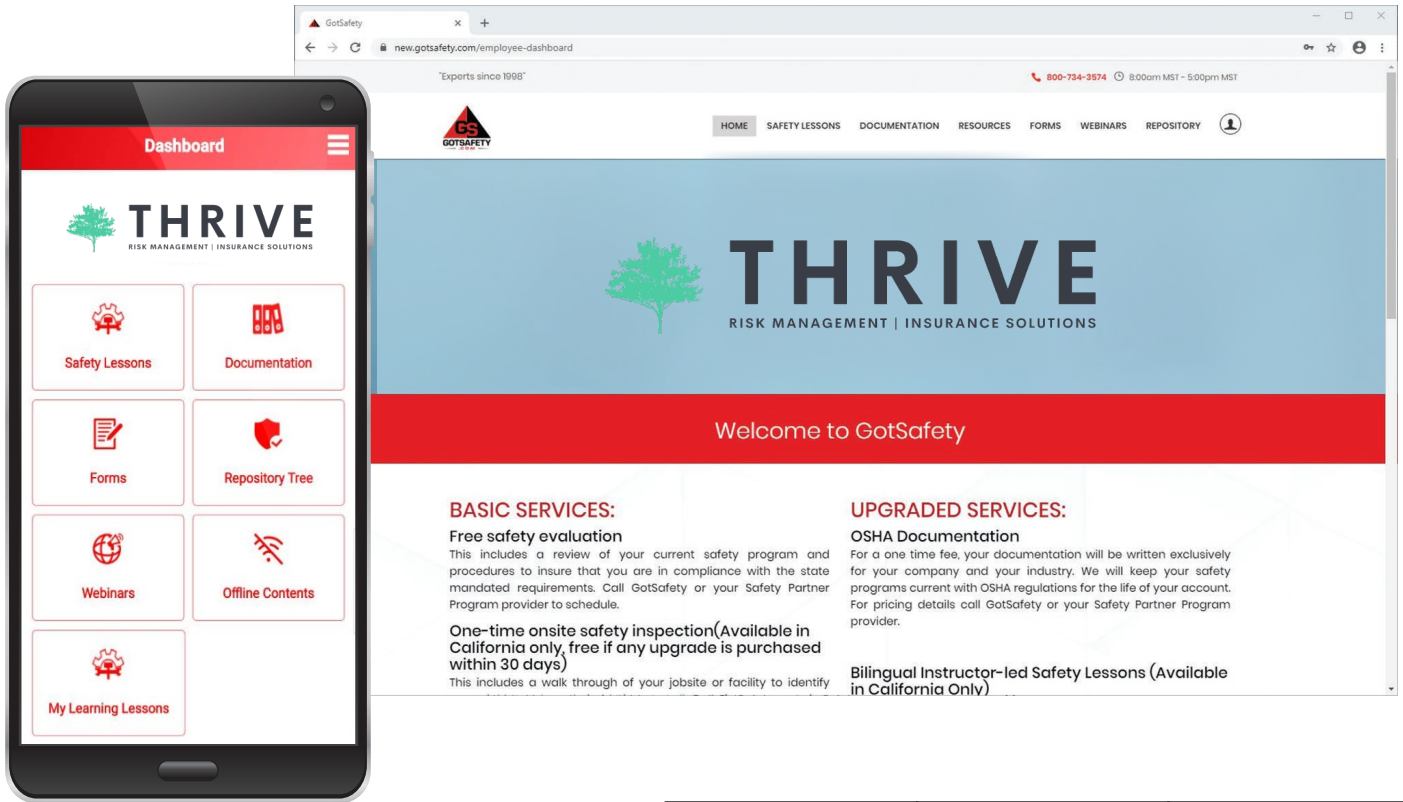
Dashboard

THRIVE
RISK MANAGEMENT | INSURANCE SOLUTIONS

Safety Lessons
Documentation
Forms
Repository Tree
Webinars
Offline Contents
My Learning Lessons

GotSafety
new.gotsafety.com/employee-dashboard

"Experts since 1998"
800-734-3574 8:00am MST - 5:00pm MST

GS GOTSAFETY .COM

HOME SAFETY LESSONS DOCUMENTATION RESOURCES FORMS WEBINARS REPOSITORY

THRIVE
RISK MANAGEMENT | INSURANCE SOLUTIONS

Welcome to GotSafety

BASIC SERVICES:

Free safety evaluation
This includes a review of your current safety program and procedures to insure that you are in compliance with the state mandated requirements. Call GotSafety or your Safety Partner Program provider to schedule.

One-time onsite safety inspection(Available in California only, free if any upgrade is purchased within 30 days)
This includes a walk through of your jobsite or facility to identify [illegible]

UPGRADED SERVICES:

OSHA Documentation
For a one time fee, your documentation will be written exclusively for your company and your industry. We will keep your safety programs current with OSHA regulations for the life of your account. For pricing details call GotSafety or your Safety Partner Program provider.

Bilingual Instructor-led Safety Lessons (Available in California Only)